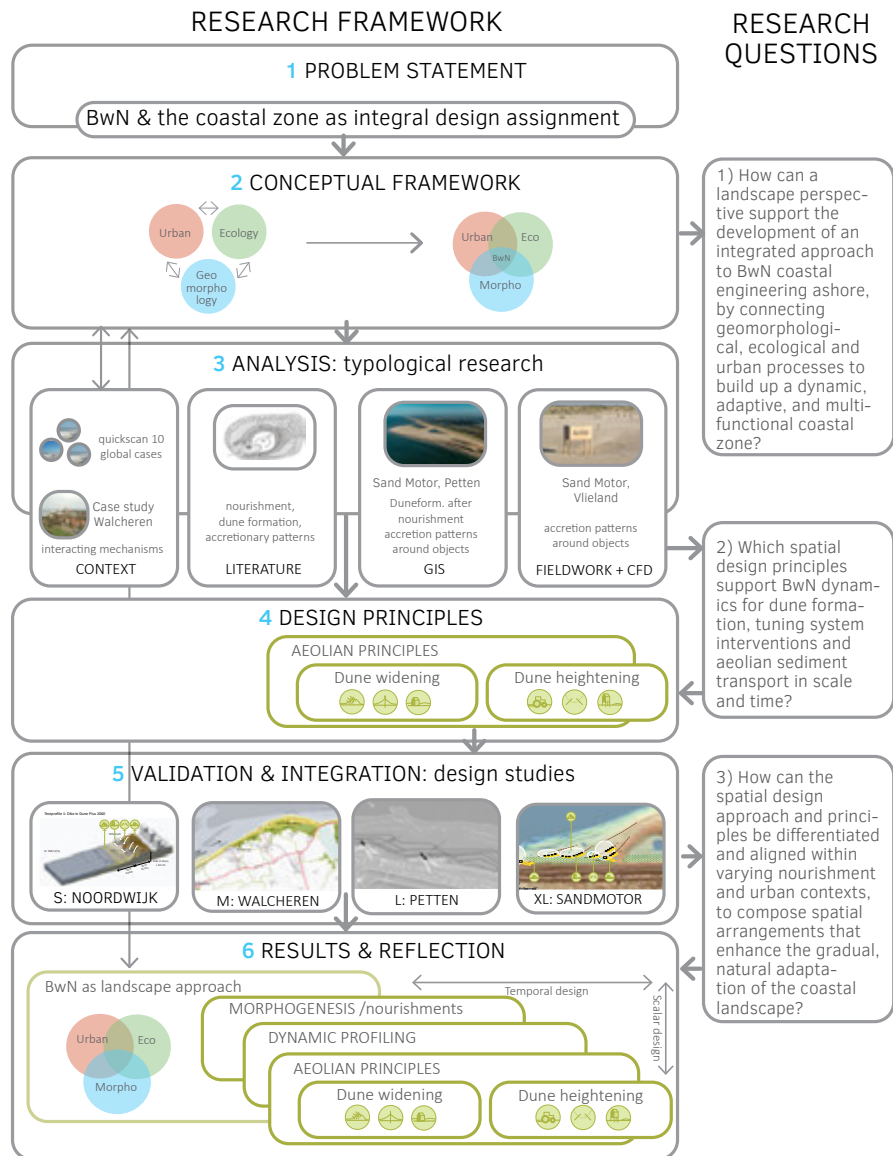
RESEARCH FRAMEWORK

RESEARCH QUESTIONS

1 PROBLEM STATEMENT

BwN & the coastal zone as integral design assignment

2 CONCEPTUAL FRAMEWORK

Urban

Ecology

Geo morpho logy

Urban

Eco

BwN

Morpho

1) How can a landscape perspective support the development of an integrated approach to BwN coastal engineering ashore, by connecting geomorphological, ecological and urban processes to build up a dynamic, adaptive, and multifunctional coastal zone?

3 ANALYSIS: typological research

quickscan 10 global cases

Case study Walcheren

interacting mechanisms

CONTEXT

nourishment, dune formation, accretionary patterns

LITERATURE

Sand Motor, Petten

Duneform. after nourishment accretion patterns around objects

GIS

Sand Motor, Vlieland

accretion patterns around objects

FIELDWORK + CFD

2) Which spatial design principles support BwN dynamics for dune formation, tuning system interventions and aeolian sediment transport in scale and time?

4 DESIGN PRINCIPLES

AEOLIAN PRINCIPLES

Dune widening

Dune heightening

5 VALIDATION & INTEGRATION: design studies

S: NOORDWIJK

M: WALCHEREN

L: PETTEN

XL: SANDMOTOR

3) How can the spatial design approach and principles be differentiated and aligned within varying nourishment and urban contexts, to compose spatial arrangements that enhance the gradual, natural adaptation of the coastal landscape?

6 RESULTS & REFLECTION

BwN as landscape approach

Temporal design

Scalar design

Urban

Eco

Morpho

MORPHOGENESIS /nourishments

DYNAMIC PROFILING

AEOLIAN PRINCIPLES

Dune widening

Dune heightening